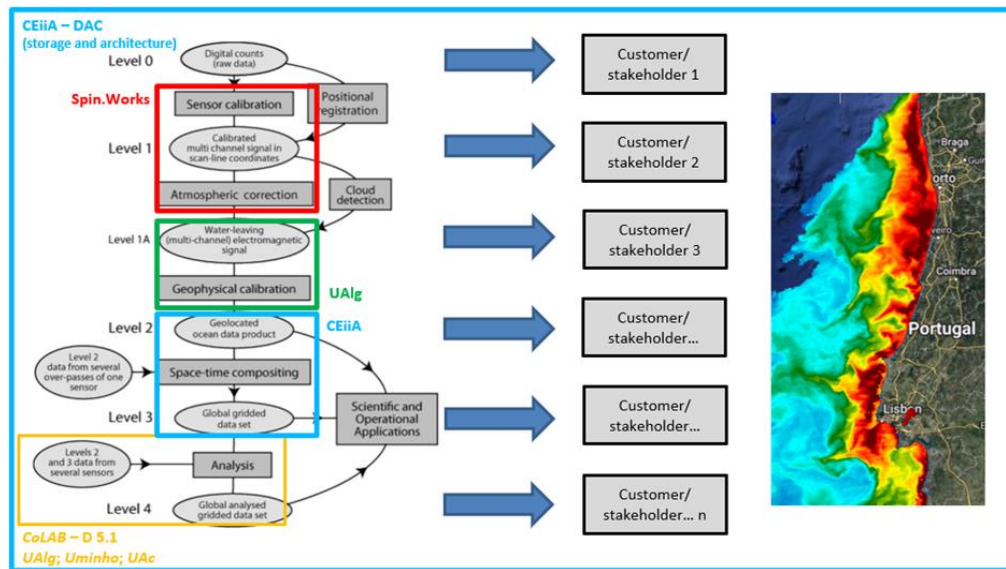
CEiiA – DAC
(storage and architecture)

Level 0
Digital counts (raw data)

Spin.Works
Sensor calibration
Positional registration

Level 1
Calibrated multi channel signal in scan-line coordinates

Atmospheric correction
Cloud detection

Level 1A
Water-leaving (multi-channel) electromagnetic signal

Geophysical calibration
UAlg

Level 2
Geolocated ocean data product
CEiiA

Level 2 data from several over-passes of one sensor

Space-time compositing

Level 3
Global gridded data set

Scientific and Operational Applications

Levels 2 and 3 data from several sensors

Analysis

Level 4
Global analysed gridded data set

CoLAB – D 5.1
UAlg; Uminho; UAc

Customer/ stakeholder 1

Customer/ stakeholder 2

Customer/ stakeholder 3

Customer/ stakeholder...

Customer/ stakeholder...

Customer/ stakeholder... n

Braga
orto
Coimbra
Portugal
Lisbon